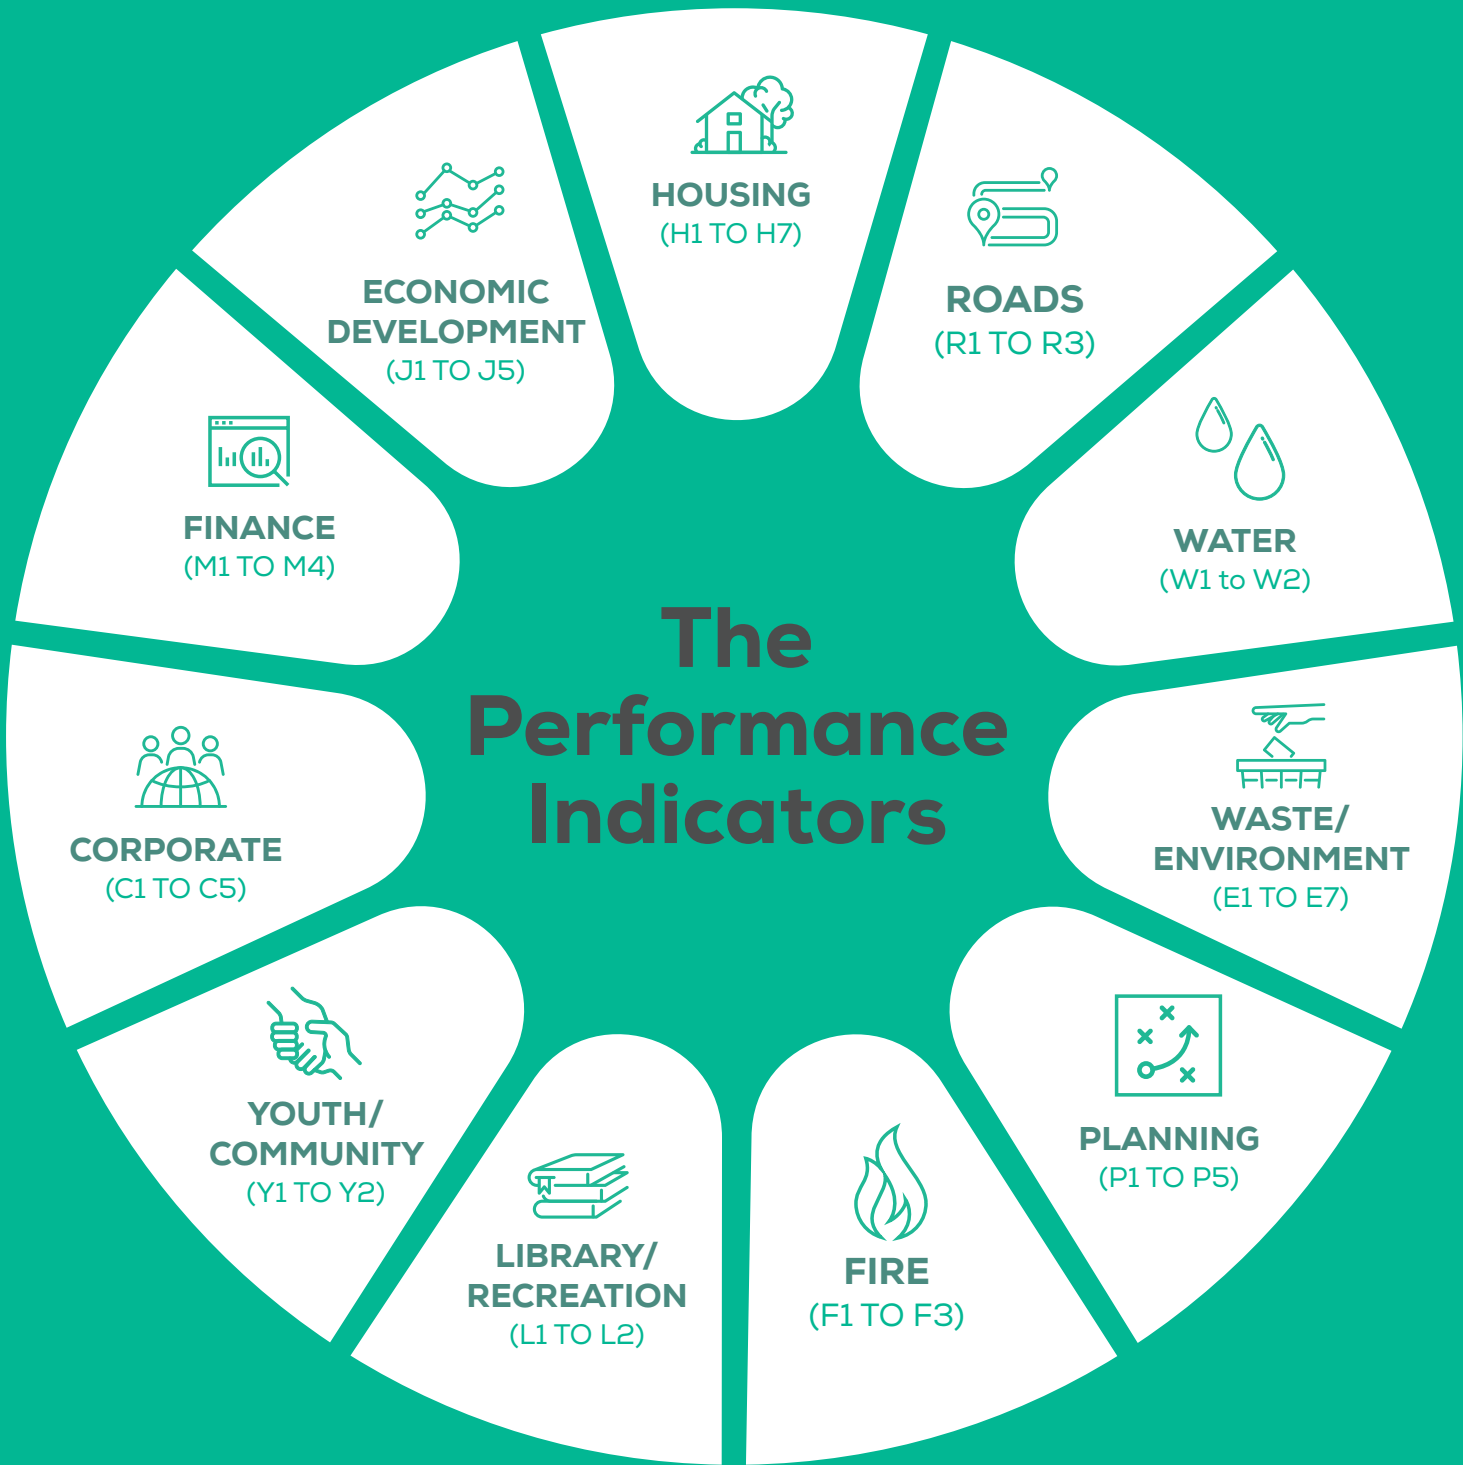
The Performance Indicators

HOUSING
(H1 TO H7)

ROADS
(R1 TO R3)

WATER
(W1 to W2)

WASTE/
ENVIRONMENT
(E1 TO E7)

PLANNING
(P1 TO P5)

FIRE
(F1 TO F3)

LIBRARY/
RECREATION
(L1 TO L2)

YOUTH/
COMMUNITY
(Y1 TO Y2)

CORPORATE
(C1 TO C5)

FINANCE
(M1 TO M4)

ECONOMIC
DEVELOPMENT
(J1 TO J5)